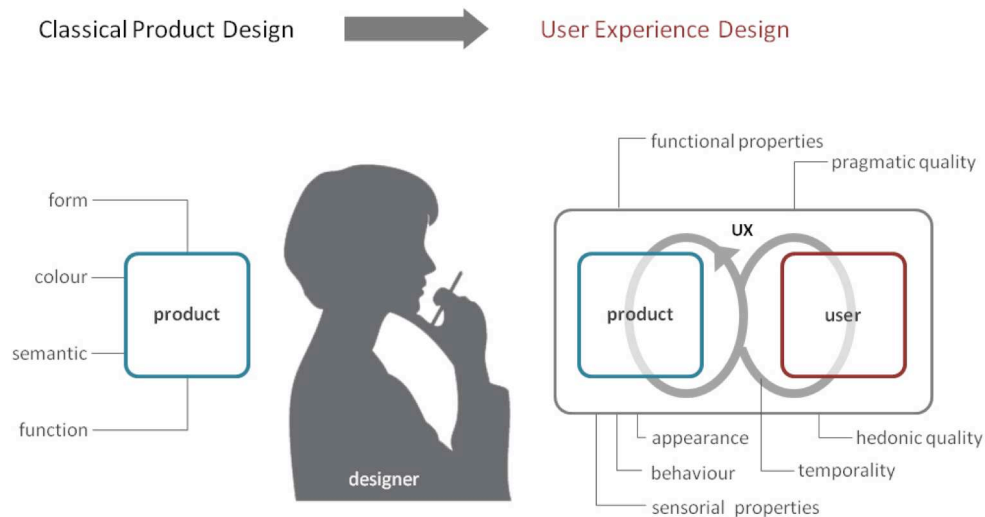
Classical Product Design

User Experience Design

form

colour

semantic

function

product

designer

functional properties

pragmatic quality

UX

product

user

appearance

hedonic quality

behaviour

temporality

sensorial properties